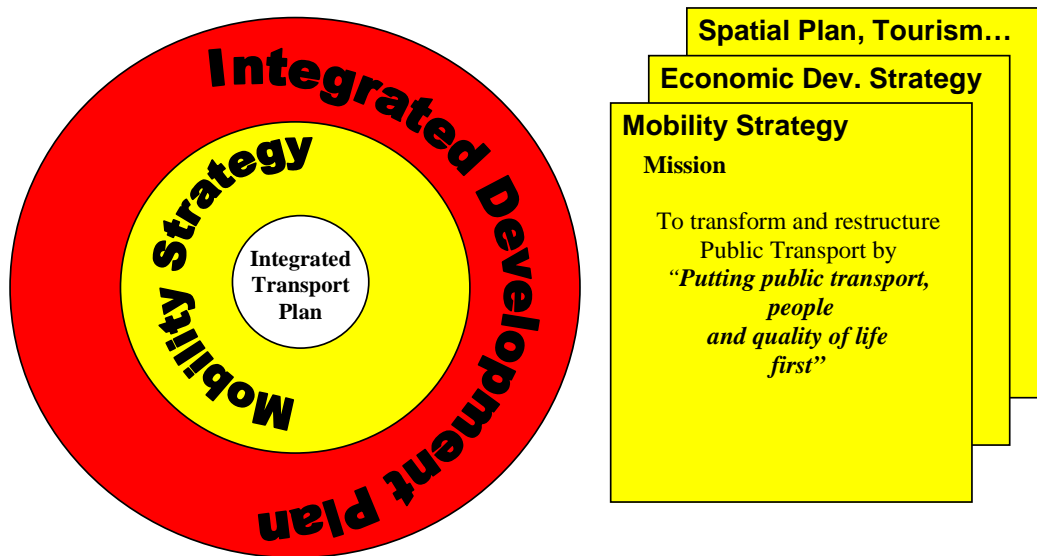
Integrated Development Plan

Mobility Strategy

Integrated Transport Plan

Spatial Plan, Tourism…

Economic Dev. Strategy

Mobility Strategy

Mission

To transform and restructure Public Transport by *"Putting public transport, people and quality of life first"*